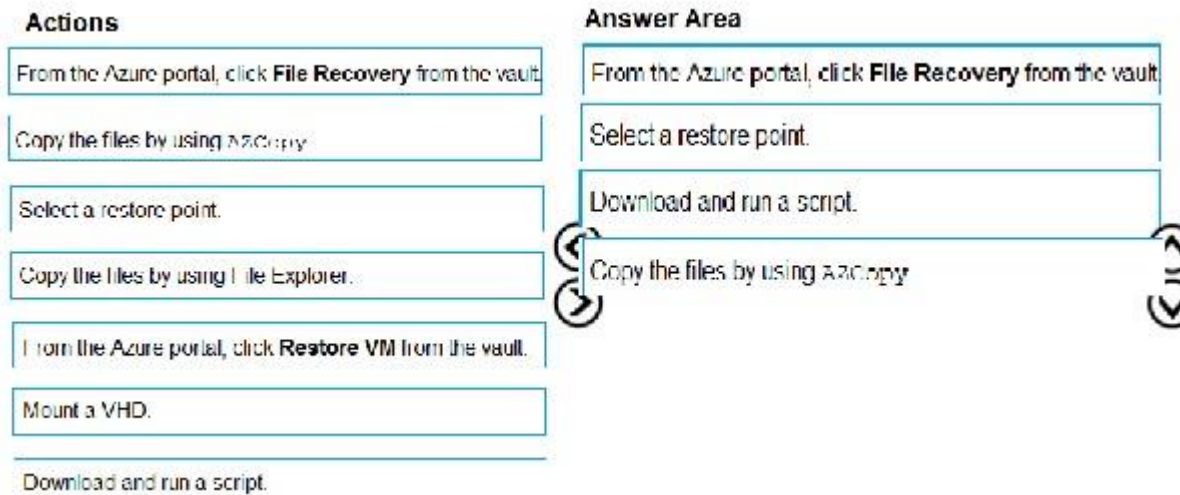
Actions

From the Azure portal, click **File Recovery** from the vault.

Copy the files by using AzCopy.

Select a restore point.

Copy the files by using File Explorer.

From the Azure portal, click **Restore VM** from the vault.

Mount a VHD.

Download and run a script.

Answer Area

From the Azure portal, click **File Recovery** from the vault.

Select a restore point.

Download and run a script.

Copy the files by using AzCopy.